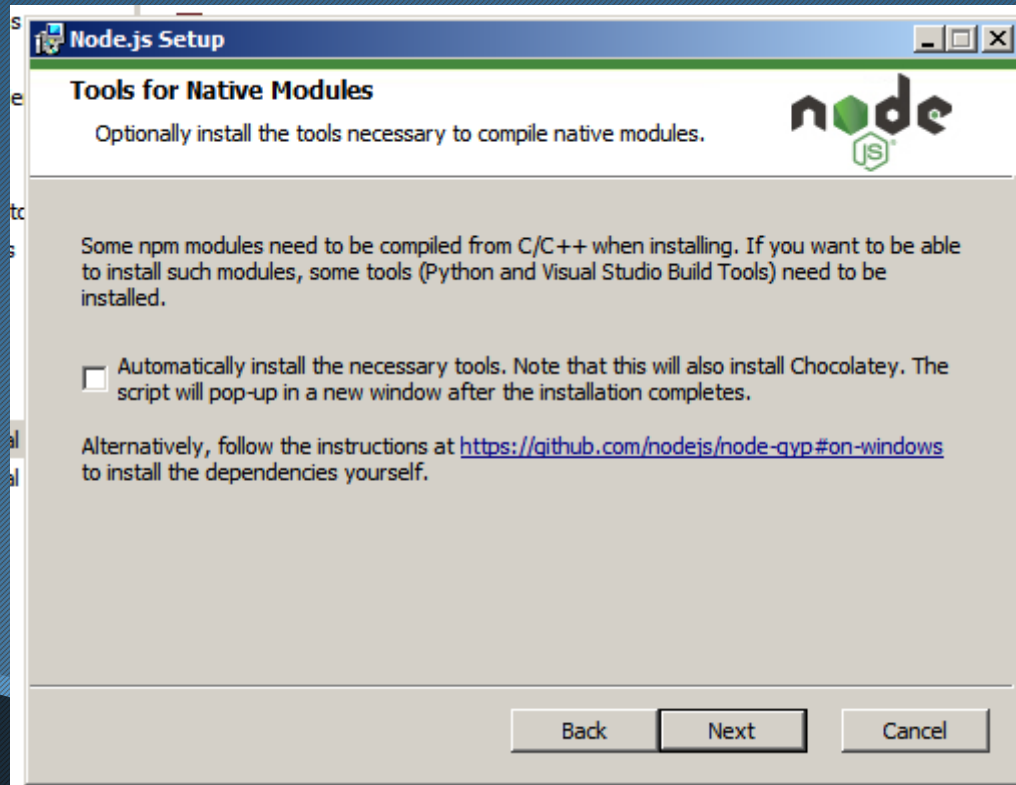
Node.js Setup

Tools for Native Modules

Optionally install the tools necessary to compile native modules.

node JS

Some npm modules need to be compiled from C/C++ when installing. If you want to be able to install such modules, some tools (Python and Visual Studio Build Tools) need to be installed.

Automatically install the necessary tools. Note that this will also install Chocolatey. The script will pop-up in a new window after the installation completes.

Alternatively, follow the instructions at https://github.com/nodejs/node-gyp#on-windows to install the dependencies yourself.

Back Next Cancel